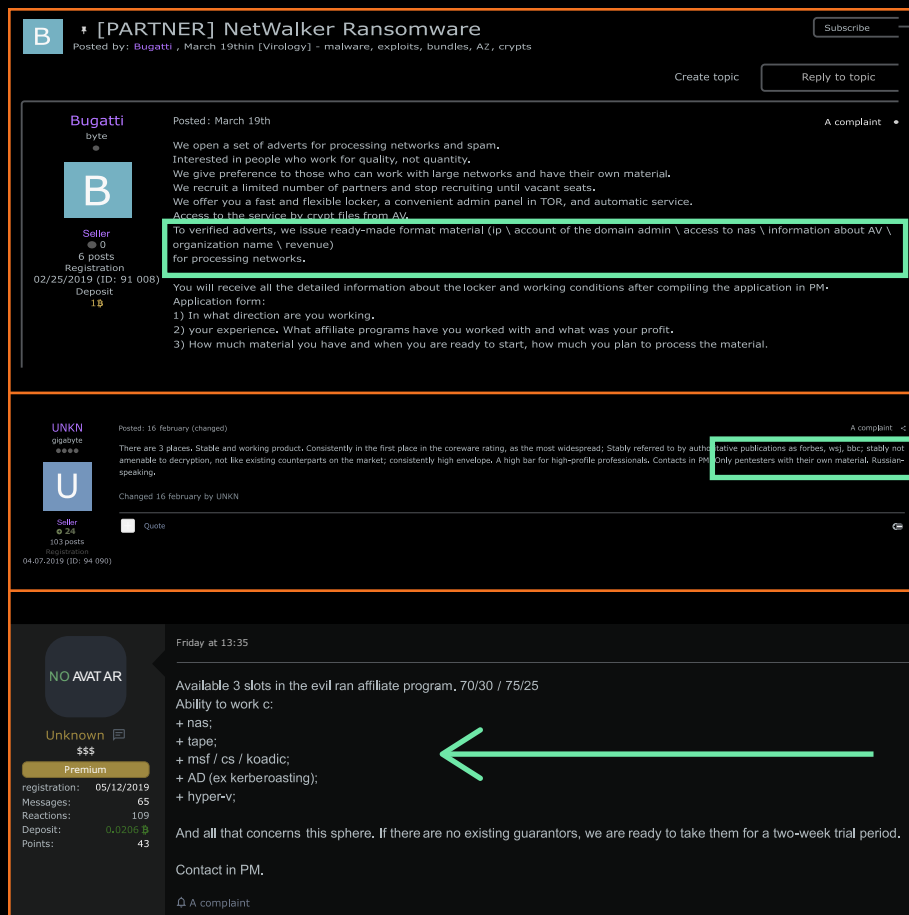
B [PARTNER] NetWalker Ransomware
Posted by: Bugatti , March 19thin [Virology] - malware, exploits, bundles, AZ, crypts

Subscribe

Create topic Reply to topic

Bugatti
byte

B

Seller
0
6 posts
Registration
02/25/2019 (ID: 91 008)
Deposit
1₿

Posted: March 19th

A complaint

We open a set of adverts for processing networks and spam.
Interested in people who work for quality, not quantity.
We give preference to those who can work with large networks and have their own material.
We recruit a limited number of partners and stop recruiting until vacant seats.
We offer you a fast and flexible locker, a convenient admin panel in TOR, and automatic service.
Access to the service by crypt files from AV.
To verified adverts, we issue ready-made format material (ip \ account of the domain admin \ access to nas \ information about AV \ organization name \ revenue)
for processing networks.

You will receive all the detailed information about the locker and working conditions after compiling the application in PM.
Application form:
1) In what direction are you working.
2) your experience. What affiliate programs have you worked with and what was your profit.
3) How much material you have and when you are ready to start, how much you plan to process the material.

UNKN
gigabyte

U

Seller
24
103 posts
Registration
04.07.2019 (ID: 94 090)

Posted: 16 february (changed)

A complaint

There are 3 places. Stable and working product. Consistently in the first place in the coreware rating, as the most widespread; Stably referred to by authoritative publications as forbes, wsj, bbc; stably not amenable to decryption, not like existing counterparts on the market; consistently high envelope. A high bar for high-profile professionals. Contacts in PM. Only pentesters with their own material. Russian-speaking.

Changed 16 february by UNKN

Quote

NO AVATAR

Unknown
$$$
Premium
registration: 05/12/2019
Messages: 65
Reactions: 109
Deposit: 0.0206 ₿
Points: 43

Friday at 13:35

Available 3 slots in the evil ran affiliate program. 70/30 / 75/25
Ability to work c:
+ nas;
+ tape;
+ msf / cs / koadic;
+ AD (ex kerberoasting);
+ hyper-v;

And all that concerns this sphere. If there are no existing guarantors, we are ready to take them for a two-week trial period.

Contact in PM.

A complaint